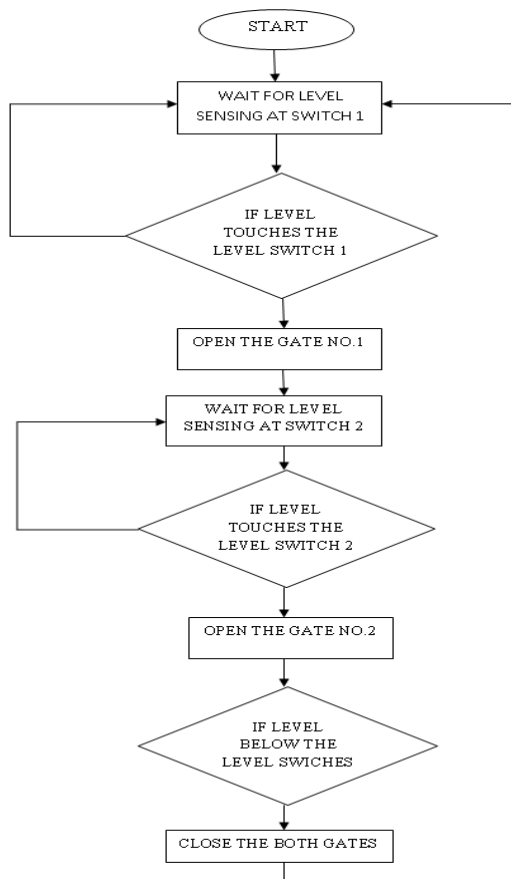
START

WAIT FOR LEVEL SENSING AT SWITCH 1

IF LEVEL TOUCHES THE LEVEL SWITCH 1

OPEN THE GATE NO.1

WAIT FOR LEVEL SENSING AT SWITCH 2

IF LEVEL TOUCHES THE LEVEL SWITCH 2

OPEN THE GATE NO.2

IF LEVEL BELOW THE LEVEL SWICHES

CLOSE THE BOTH GATES